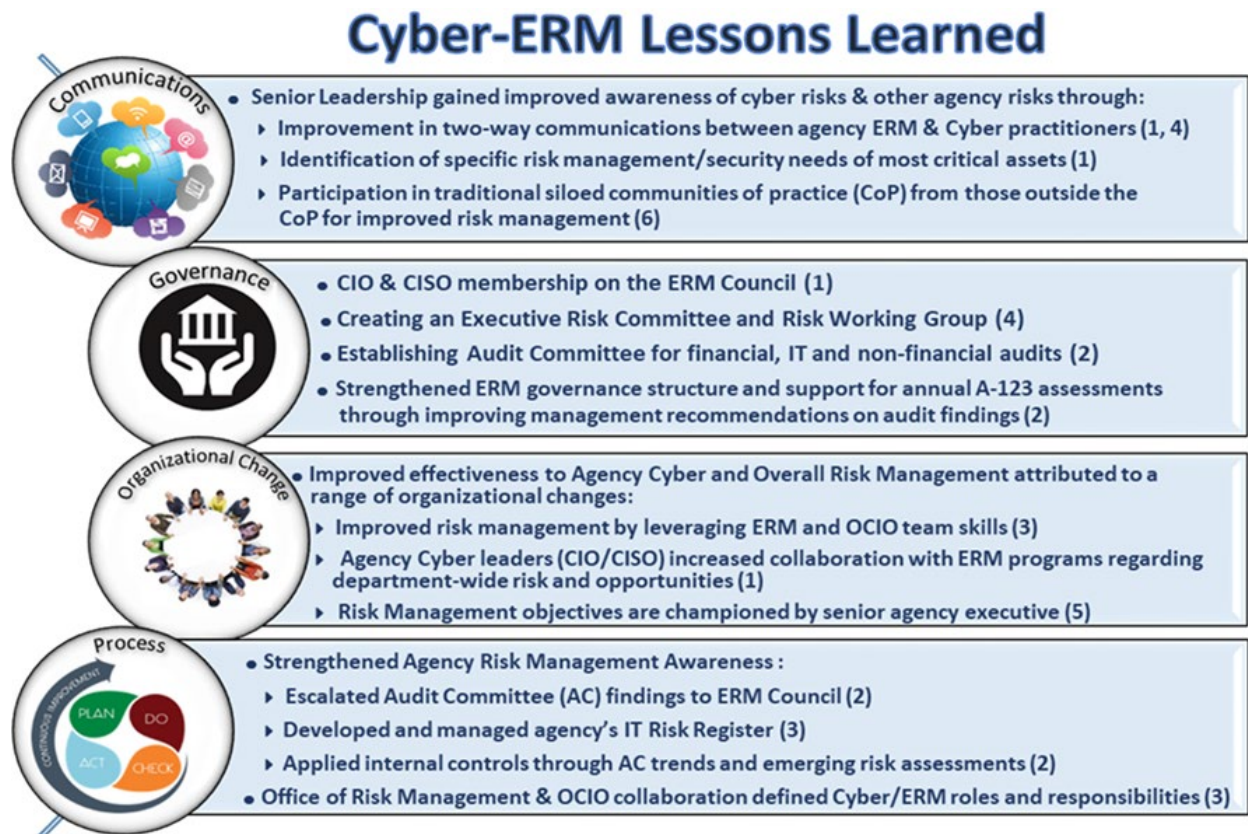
Cyber-ERM Lessons Learned

Communications

- Senior Leadership gained improved awareness of cyber risks & other agency risks through:
  - Improvement in two-way communications between agency ERM & Cyber practitioners (1, 4)
  - Identification of specific risk management/security needs of most critical assets (1)
  - Participation in traditional siloed communities of practice (CoP) from those outside the CoP for improved risk management (6)

Governance

- CIO & CISO membership on the ERM Council (1)
- Creating an Executive Risk Committee and Risk Working Group (4)
- Establishing Audit Committee for financial, IT and non-financial audits (2)
- Strengthened ERM governance structure and support for annual A-123 assessments through improving management recommendations on audit findings (2)

Organizational Change

- Improved effectiveness to Agency Cyber and Overall Risk Management attributed to a range of organizational changes:
  - Improved risk management by leveraging ERM and OCIO team skills (3)
  - Agency Cyber leaders (CIO/CISO) increased collaboration with ERM programs regarding department-wide risk and opportunities (1)
  - Risk Management objectives are championed by senior agency executive (5)

Process

CONTINUOUS IMPROVEMENT
PLAN
DO
CHECK
ACT

- Strengthened Agency Risk Management Awareness :
  - Escalated Audit Committee (AC) findings to ERM Council (2)
  - Developed and managed agency's IT Risk Register (3)
  - Applied internal controls through AC trends and emerging risk assessments (2)
- Office of Risk Management & OCIO collaboration defined Cyber/ERM roles and responsibilities (3)